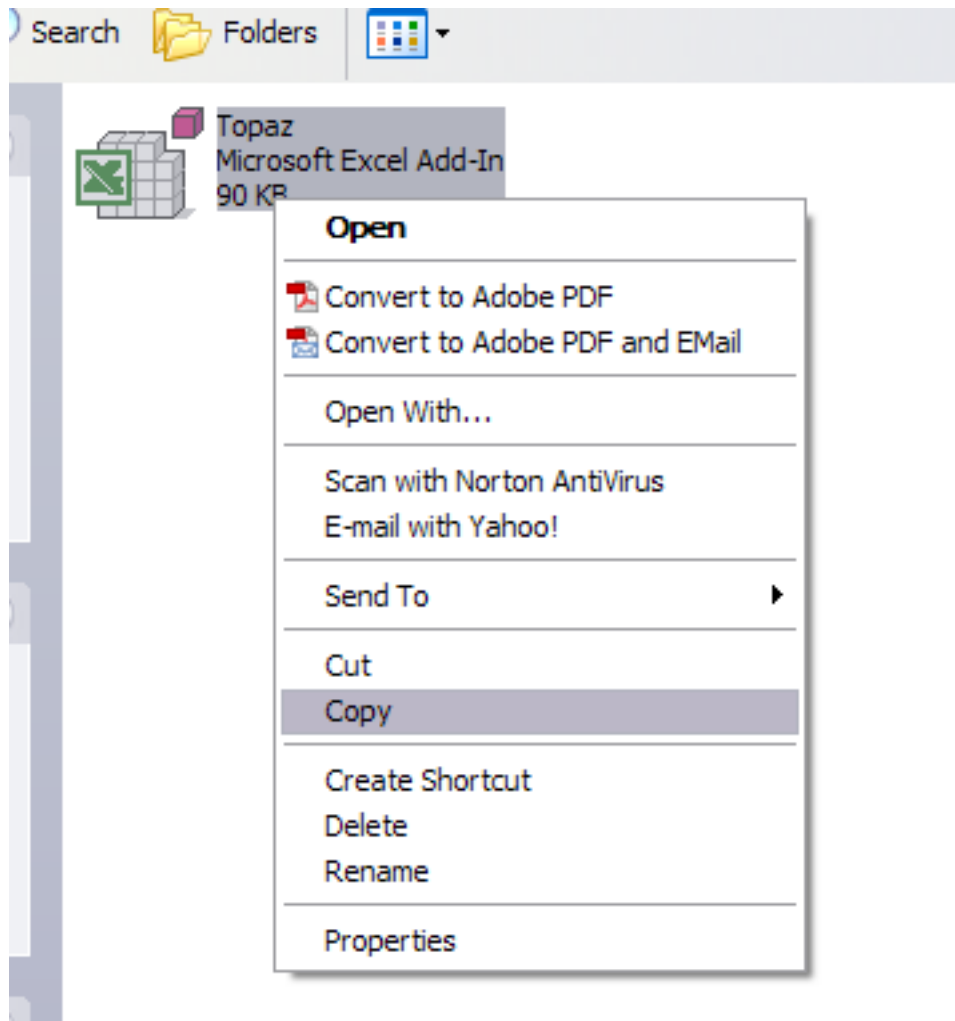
Search Folders

Topaz
Microsoft Excel Add-In
90 KB

Open

Convert to Adobe PDF
Convert to Adobe PDF and EMail

Open With...

Scan with Norton AntiVirus
E-mail with Yahoo!

Send To

Cut
Copy

Create Shortcut
Delete
Rename

Properties